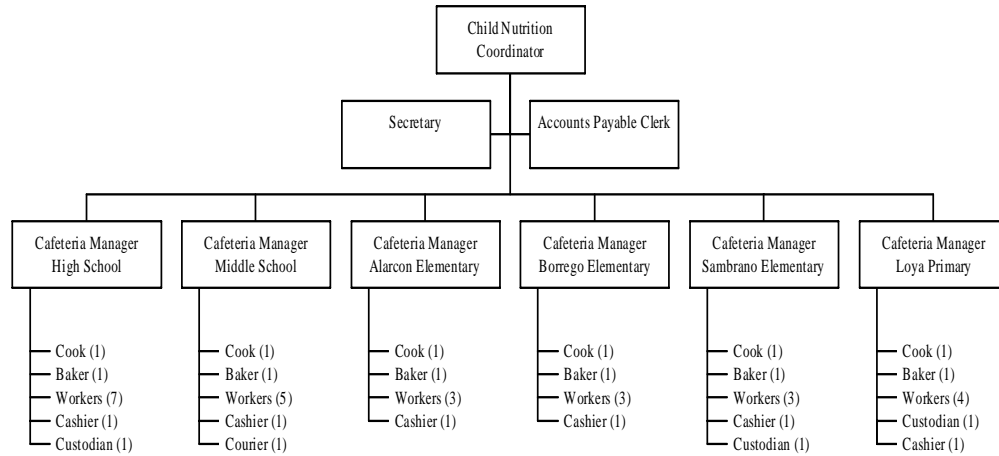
Child Nutrition Coordinator

Secretary

Accounts Payable Clerk

Cafeteria Manager High School

Cook (1)
Baker (1)
Workers (7)
Cashier (1)
Custodian (1)

Cafeteria Manager Middle School

Cook (1)
Baker (1)
Workers (5)
Cashier (1)
Courier (1)

Cafeteria Manager Alarcon Elementary

Cook (1)
Baker (1)
Workers (3)
Cashier (1)

Cafeteria Manager Borrego Elementary

Cook (1)
Baker (1)
Workers (3)
Cashier (1)

Cafeteria Manager Sambrano Elementary

Cook (1)
Baker (1)
Workers (3)
Cashier (1)
Custodian (1)

Cafeteria Manager Loya Primary

Cook (1)
Baker (1)
Workers (4)
Custodian (1)
Cashier (1)